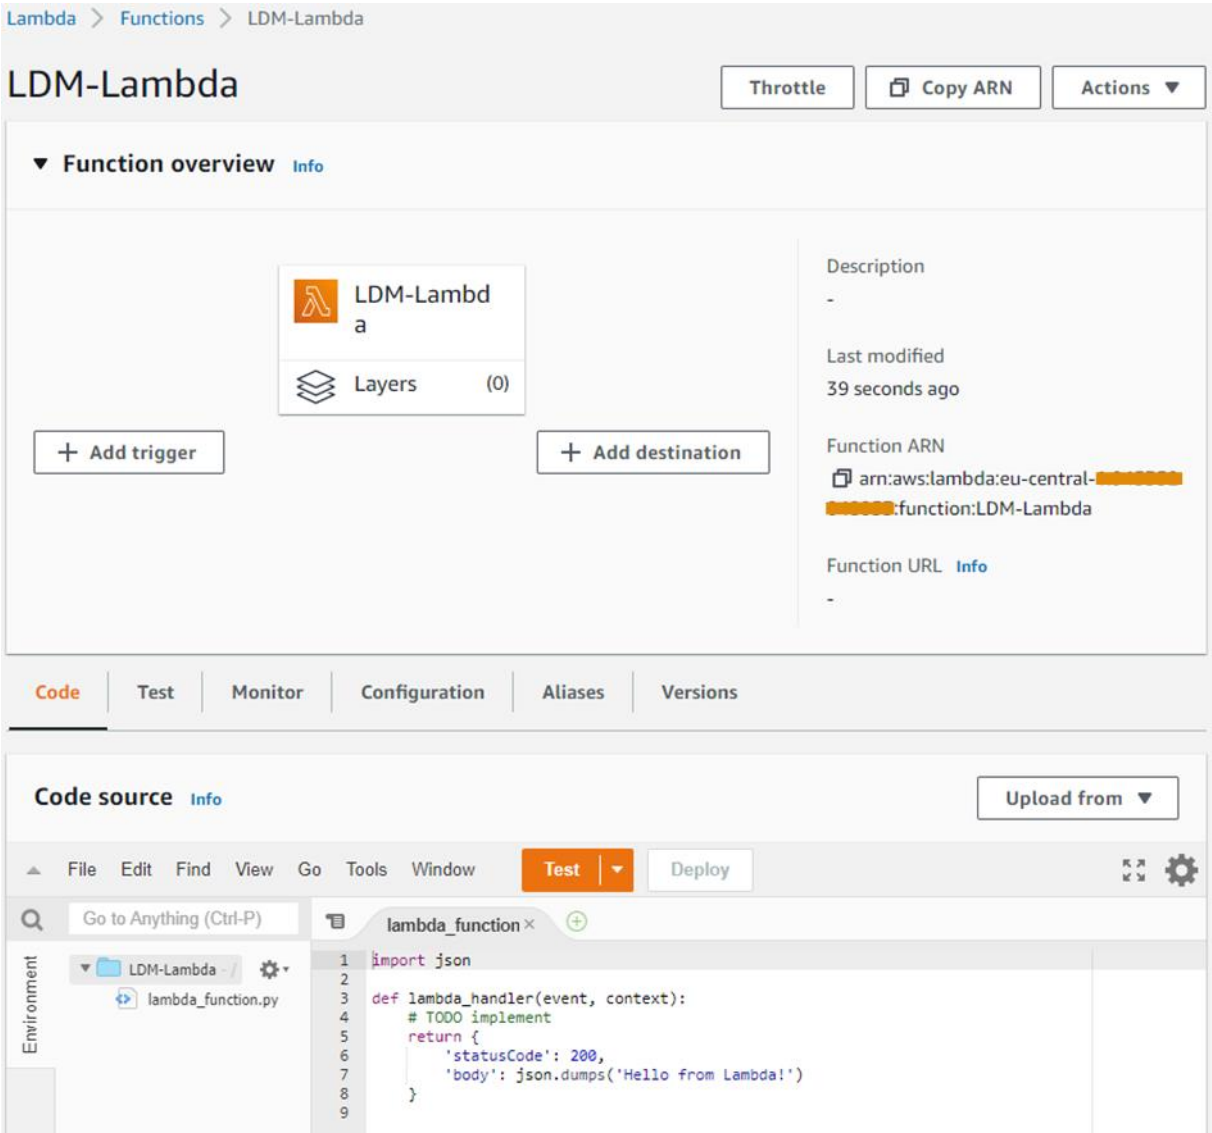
Lambda > Functions > LDM-Lambda

LDM-Lambda

Throttle Copy ARN Actions ▼

▼ Function overview Info

LDM-Lambda

Layers (0)

+ Add trigger

+ Add destination

Description

-

Last modified

39 seconds ago

Function ARN

arn:aws:lambda:eu-central-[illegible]:function:LDM-Lambda

Function URL Info

-

Code Test Monitor Configuration Aliases Versions

Code source Info

Upload from ▼

File Edit Find View Go Tools Window Test Deploy

Go to Anything (Ctrl-P)

lambda_function ×

Environment

LDM-Lambda

lambda_function.py

1 import json
2
3 def lambda_handler(event, context):
4     # TODO implement
5     return {
6         'statusCode': 200,
7         'body': json.dumps('Hello from Lambda!')
8     }
9